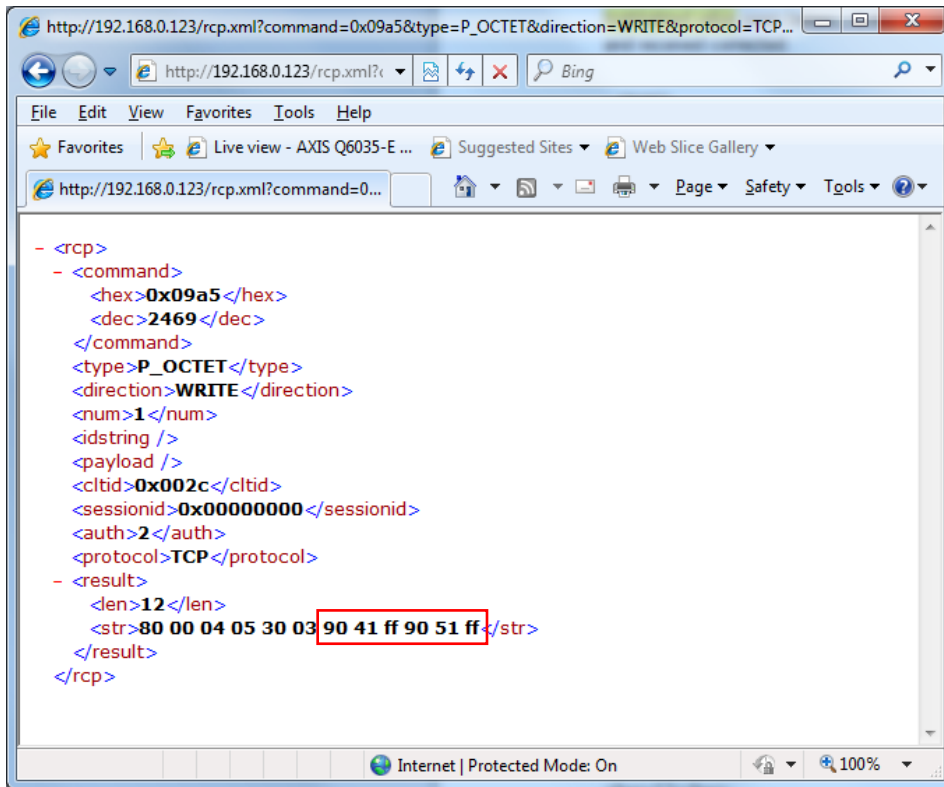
http://192.168.0.123/rcp.xml?command=0x09a5&type=P_OCTET&direction=WRITE&protocol=TCP...

http://192.168.0.123/rcp.xml?c

Bing

File Edit View Favorites Tools Help

Favorites Live view - AXIS Q6035-E ... Suggested Sites Web Slice Gallery

http://192.168.0.123/rcp.xml?command=0...

Page Safety Tools

- <rcp>
- <command>
<hex>0x09a5</hex>
<dec>2469</dec>
</command>
<type>P_OCTET</type>
<direction>WRITE</direction>
<num>1</num>
<idstring />
<payload />
<cltid>0x002c</cltid>
<sessionid>0x00000000</sessionid>
<auth>2</auth>
<protocol>TCP</protocol>
- <result>
<len>12</len>
<str>80 00 04 05 30 03 90 41 ff 90 51 ff</str>
</result>
</rcp>

Internet | Protected Mode: On

100%